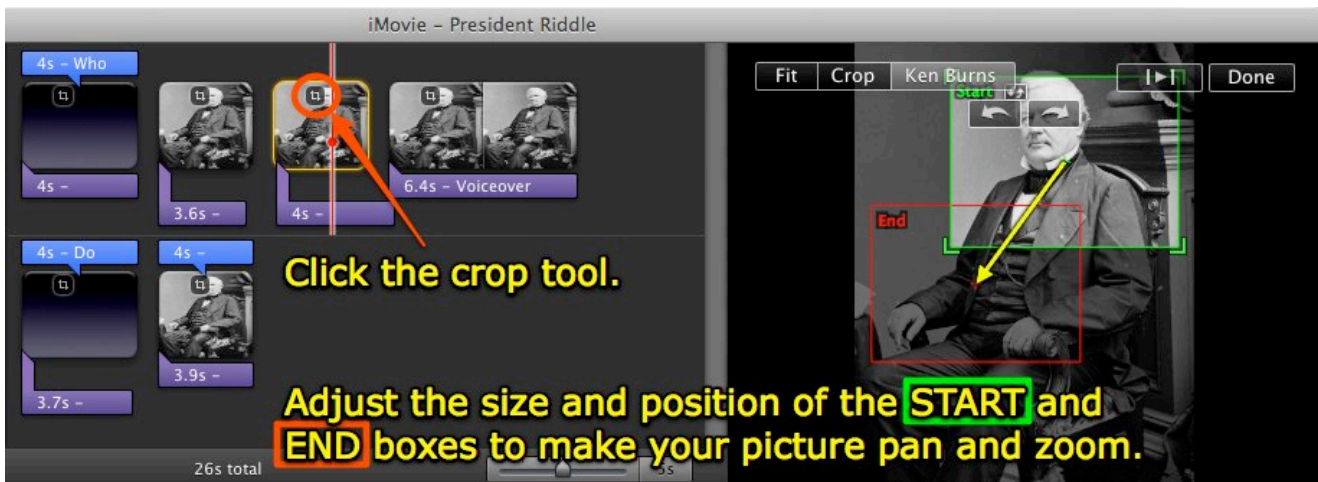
iMovie – President Riddle

4s – Who

4s –

3.6s –

4s –

6.4s – Voiceover

4s – Do

4s –

3.7s –

3.9s –

26s total

5s

Fit Crop Ken Burns

Done

Start

End

Click the crop tool.

Adjust the size and position of the START and END boxes to make your picture pan and zoom.